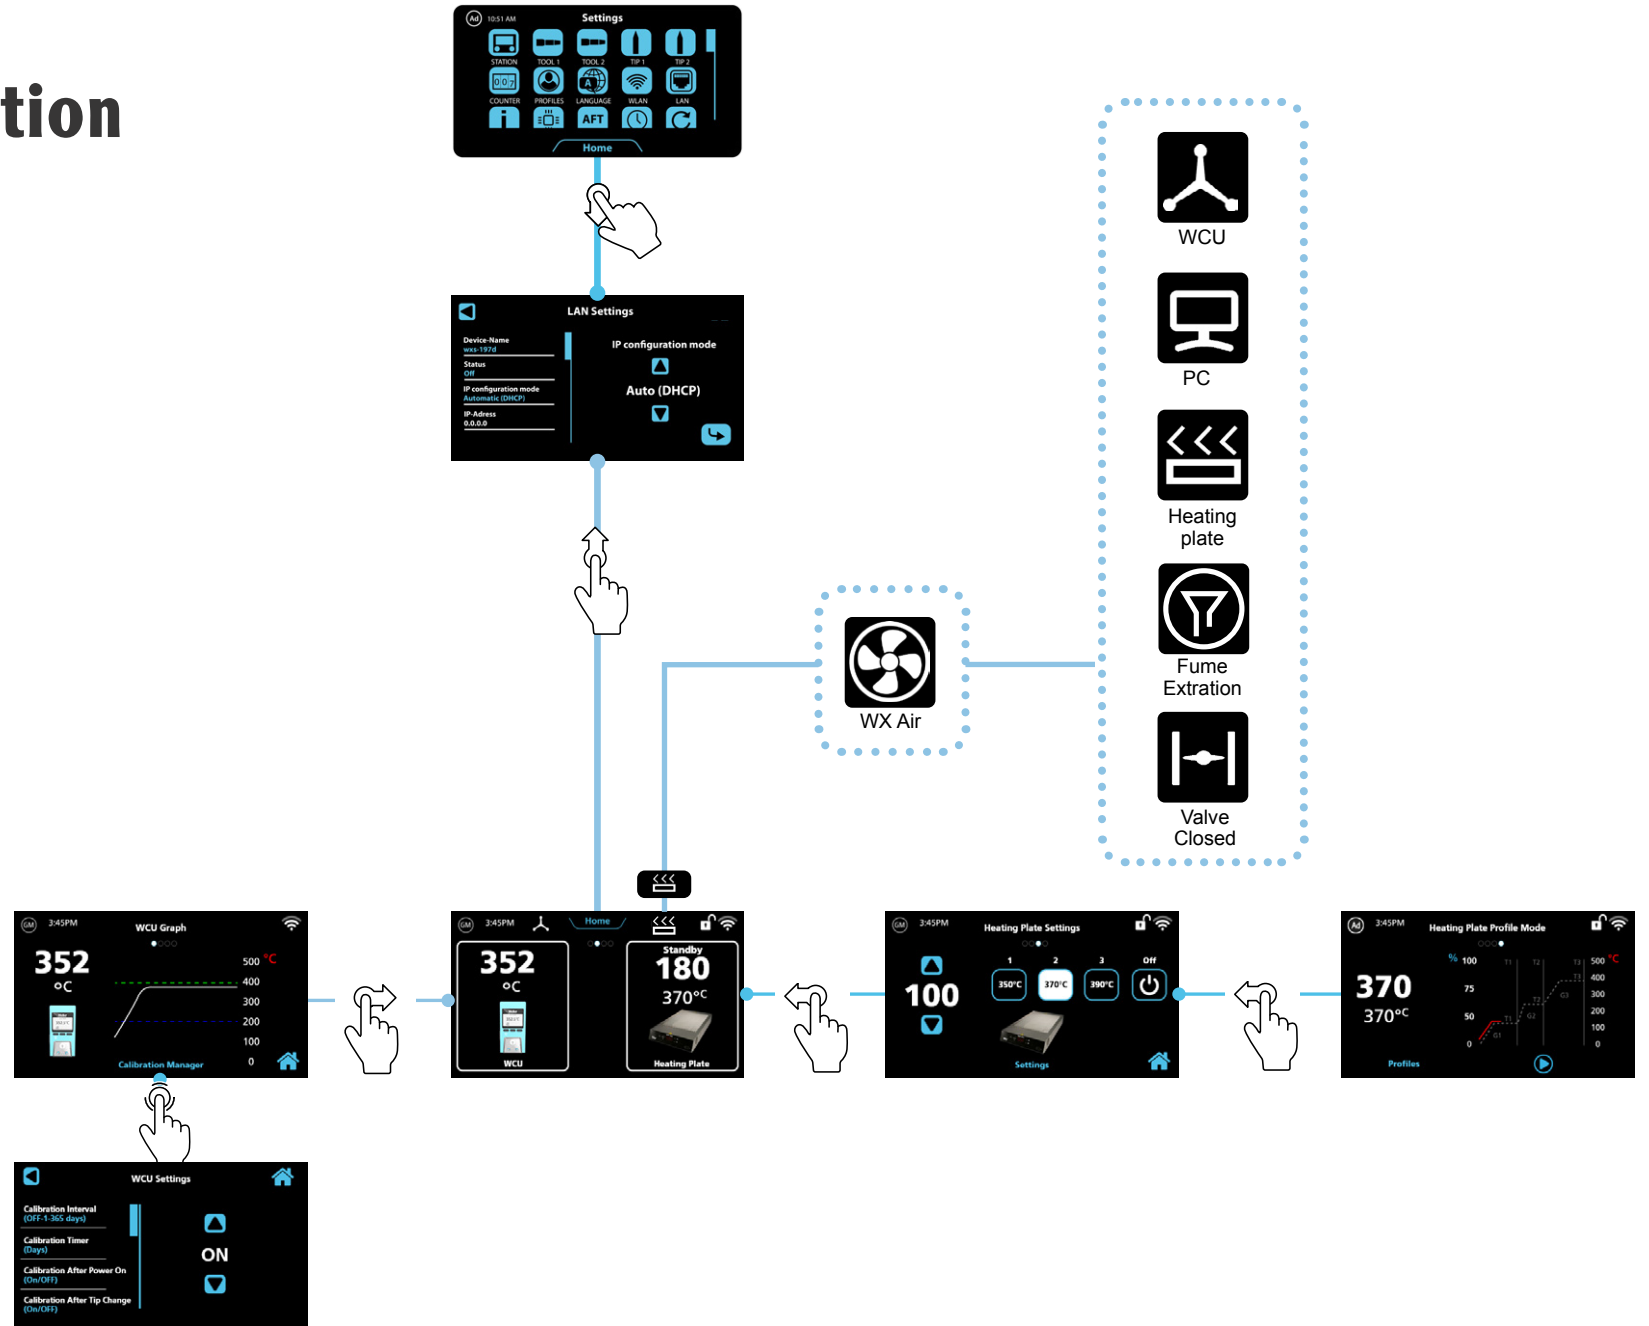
tion

Ad 10:51 AM Settings
STATION TOOL 1 TOOL 2 TIP 1 TIP 2
COUNTER PROFILES LANGUAGE WLAN LAN
AFT
Home

LAN Settings
Device-Name
wxs-197d
Status
Off
IP configuration mode
Automatic (DHCP)
IP-Adress
0.0.0.0
IP configuration mode
Auto (DHCP)

WCU

PC

Heating plate

Fume Extration

Valve Closed

WX Air

GM 3:45PM WCU Graph
352
ºC
500 ºC
400
300
200
100
0
Calibration Manager

GM 3:45PM Home
352
ºC
WCU
Standby
180
370ºC
Heating Plate

GM 3:45PM Heating Plate Settings
100
1 2 3 Off
350ºC 370ºC 390ºC
Settings

Ad 3:45PM Heating Plate Profile Mode
370
370ºC
% 100
75
50
0
500 ºC
400
300
200
100
0
T1 T2 T3 T1 T2 T3
G1 G2 G3
Profiles

WCU Settings
Calibration Interval
(OFF-1-365 days)
Calibration Timer
(Days)
Calibration After Power On
(On/OFF)
Calibration After Tip Change
(On/OFF)
ON